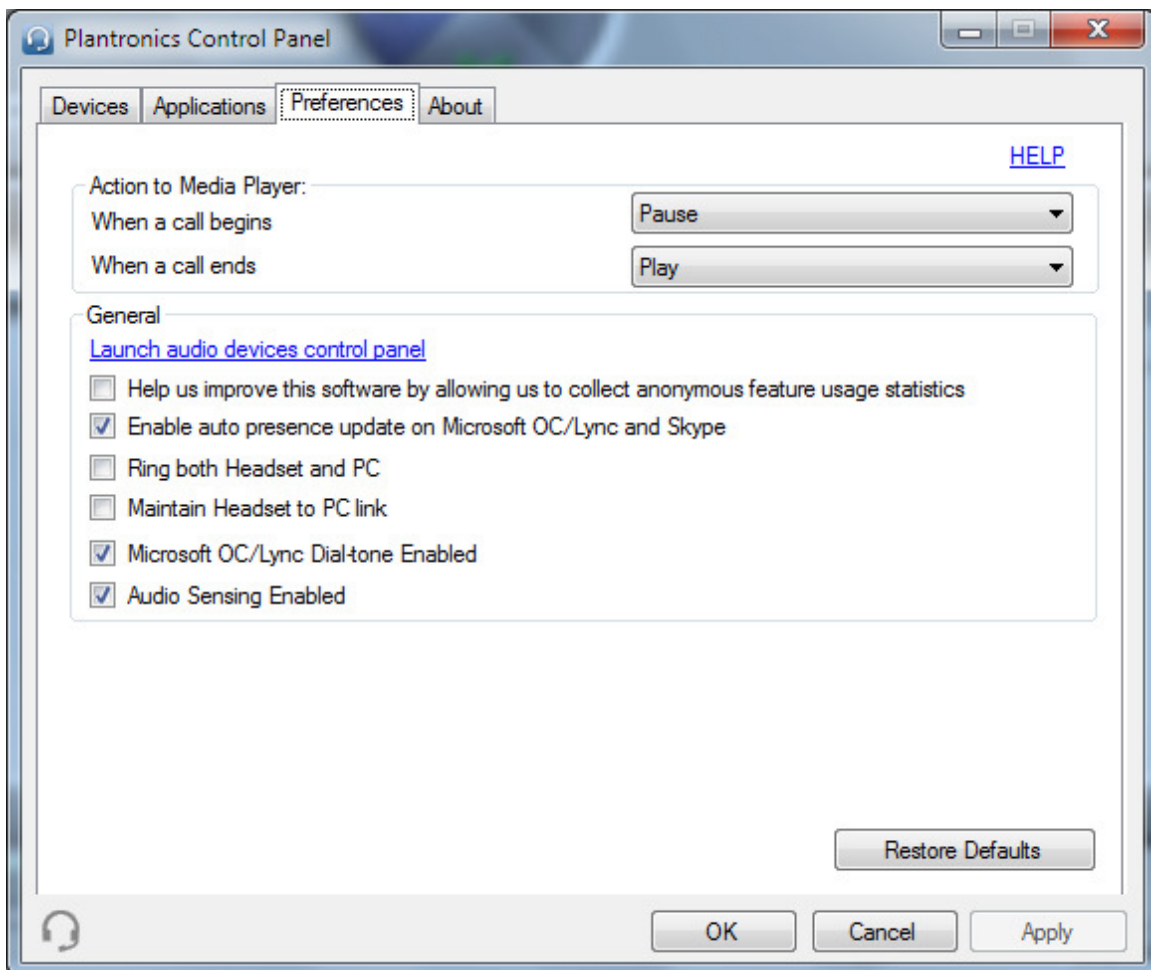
Plantronics Control Panel

Devices | Applications | Preferences | About

HELP

Action to Media Player:
When a call begins | Pause
When a call ends | Play

General
Launch audio devices control panel
☐ Help us improve this software by allowing us to collect anonymous feature usage statistics
☑ Enable auto presence update on Microsoft OC/Lync and Skype
☐ Ring both Headset and PC
☐ Maintain Headset to PC link
☑ Microsoft OC/Lync Dial-tone Enabled
☑ Audio Sensing Enabled

Restore Defaults

OK | Cancel | Apply